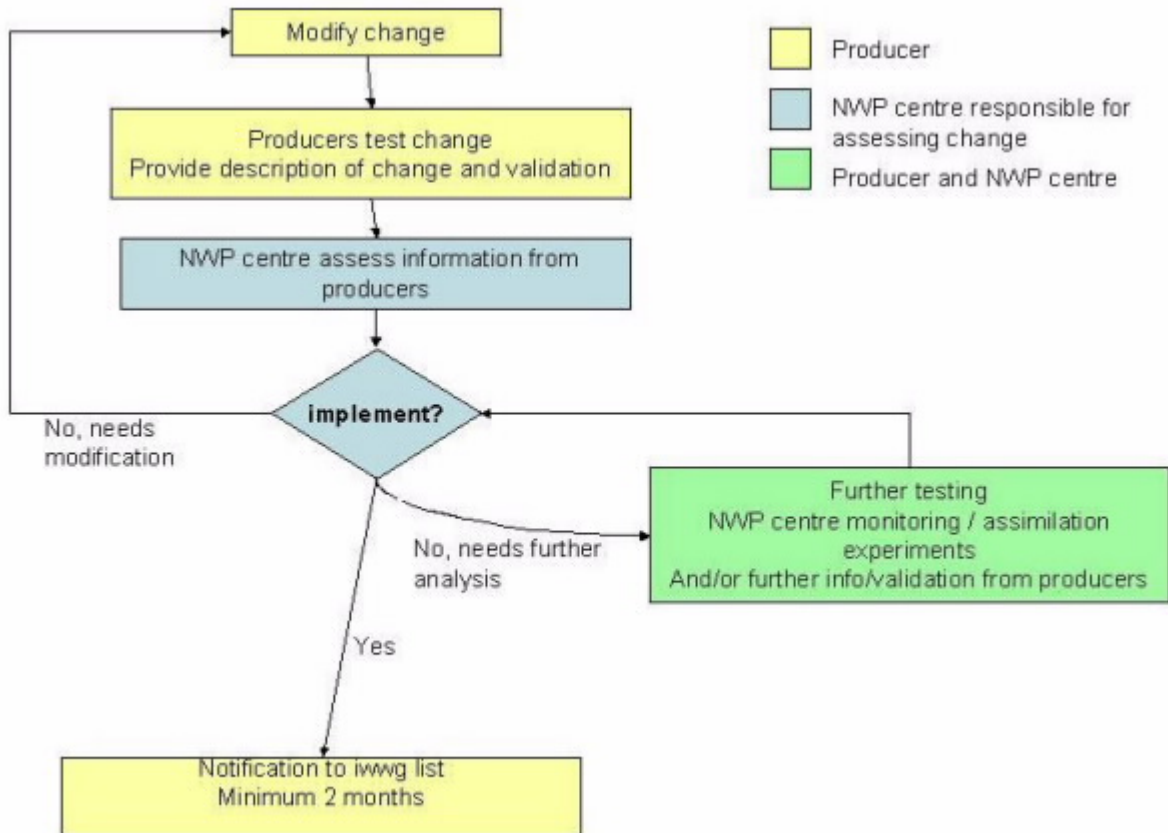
Modify change

Producers test change
Provide description of change and validation

NWP centre assess information from producers

implement?

No, needs modification

Further testing
NWP centre monitoring / assimilation experiments
And/or further info/validation from producers

No, needs further analysis

Yes

Notification to iwwg list
Minimum 2 months

Producer

NWP centre responsible for assessing change

Producer and NWP centre